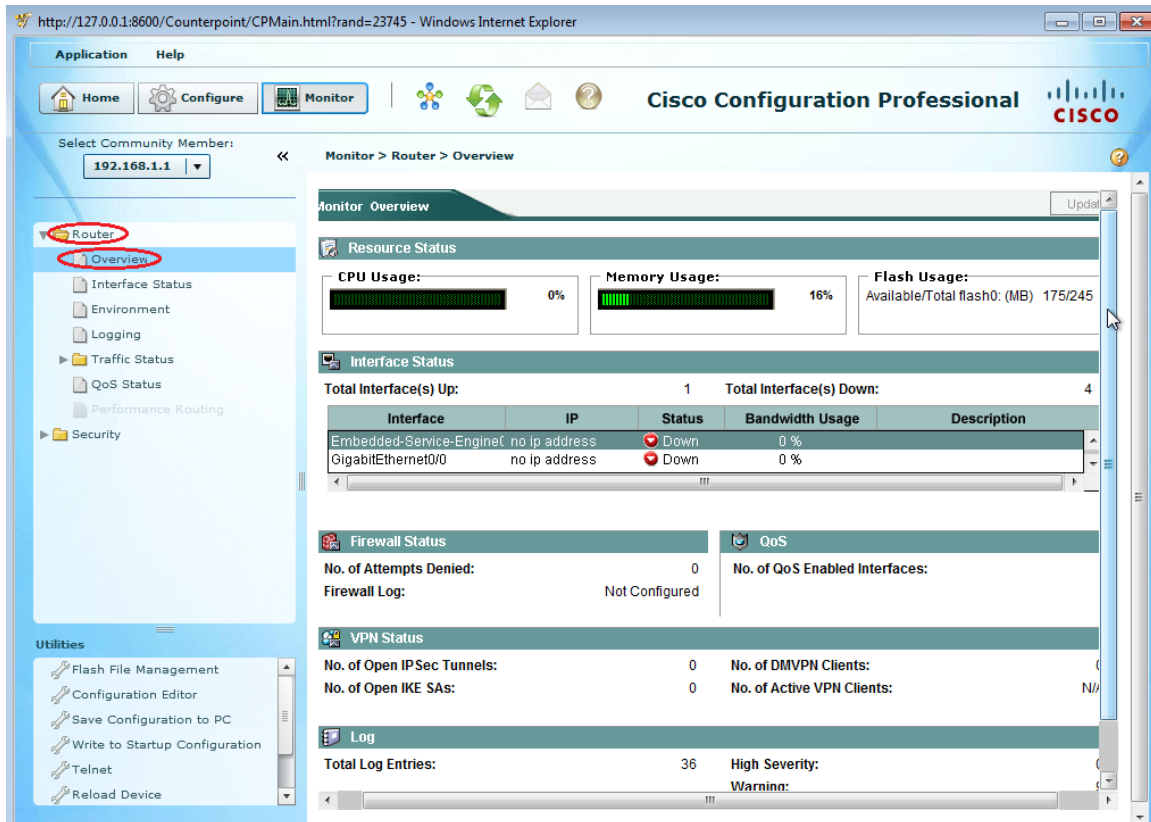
http://127.0.0.1:8600/Counterpoint/CPMain.html?rand=23745 - Windows Internet Explorer

Application Help

Home Configure Monitor

Cisco Configuration Professional

CISCO

Select Community Member:
192.168.1.1

Monitor > Router > Overview

Router
Overview
Interface Status
Environment
Logging
Traffic Status
QoS Status
Performance Routing
Security

Utilities
Flash File Management
Configuration Editor
Save Configuration to PC
Write to Startup Configuration
Telnet
Reload Device

Monitor Overview

Updat

Resource Status

CPU Usage: 0%

Memory Usage: 16%

Flash Usage:
Available/Total flash0: (MB) 175/245

Interface Status

Total Interface(s) Up: 1 Total Interface(s) Down: 4

| Interface | IP | Status | Bandwidth Usage | Description |
|---|---|---|---|---|
| Embedded-Service-Engine( | no ip address | Down | 0 % | |
| GigabitEthernet0/0 | no ip address | Down | 0 % | |

Firewall Status
No. of Attempts Denied: 0
Firewall Log: Not Configured

QoS
No. of QoS Enabled Interfaces:

VPN Status
No. of Open IPSec Tunnels: 0
No. of Open IKE SAs: 0
No. of DMVPN Clients: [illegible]
No. of Active VPN Clients: N/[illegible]

Log
Total Log Entries: 36
High Severity: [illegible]
Warning: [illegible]